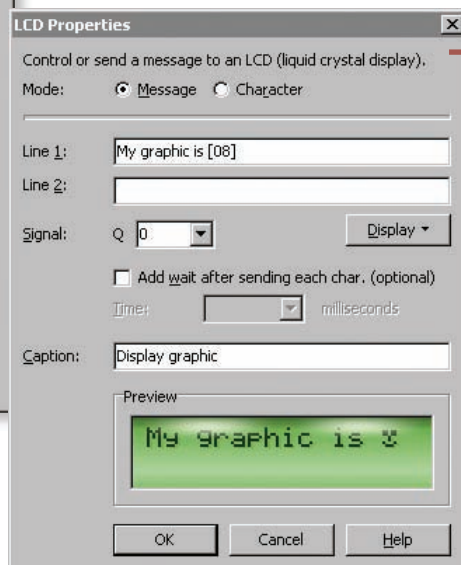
LCD Properties

Control or send a message to an LCD (liquid crystal display).

Mode: Message Character

Line 1: My graphic is [08]

Line 2:

Signal: Q 0

Display

Add wait after sending each char. (optional)

Time: milliseconds

Caption: Display graphic

Preview

My graphic is

OK Cancel Help